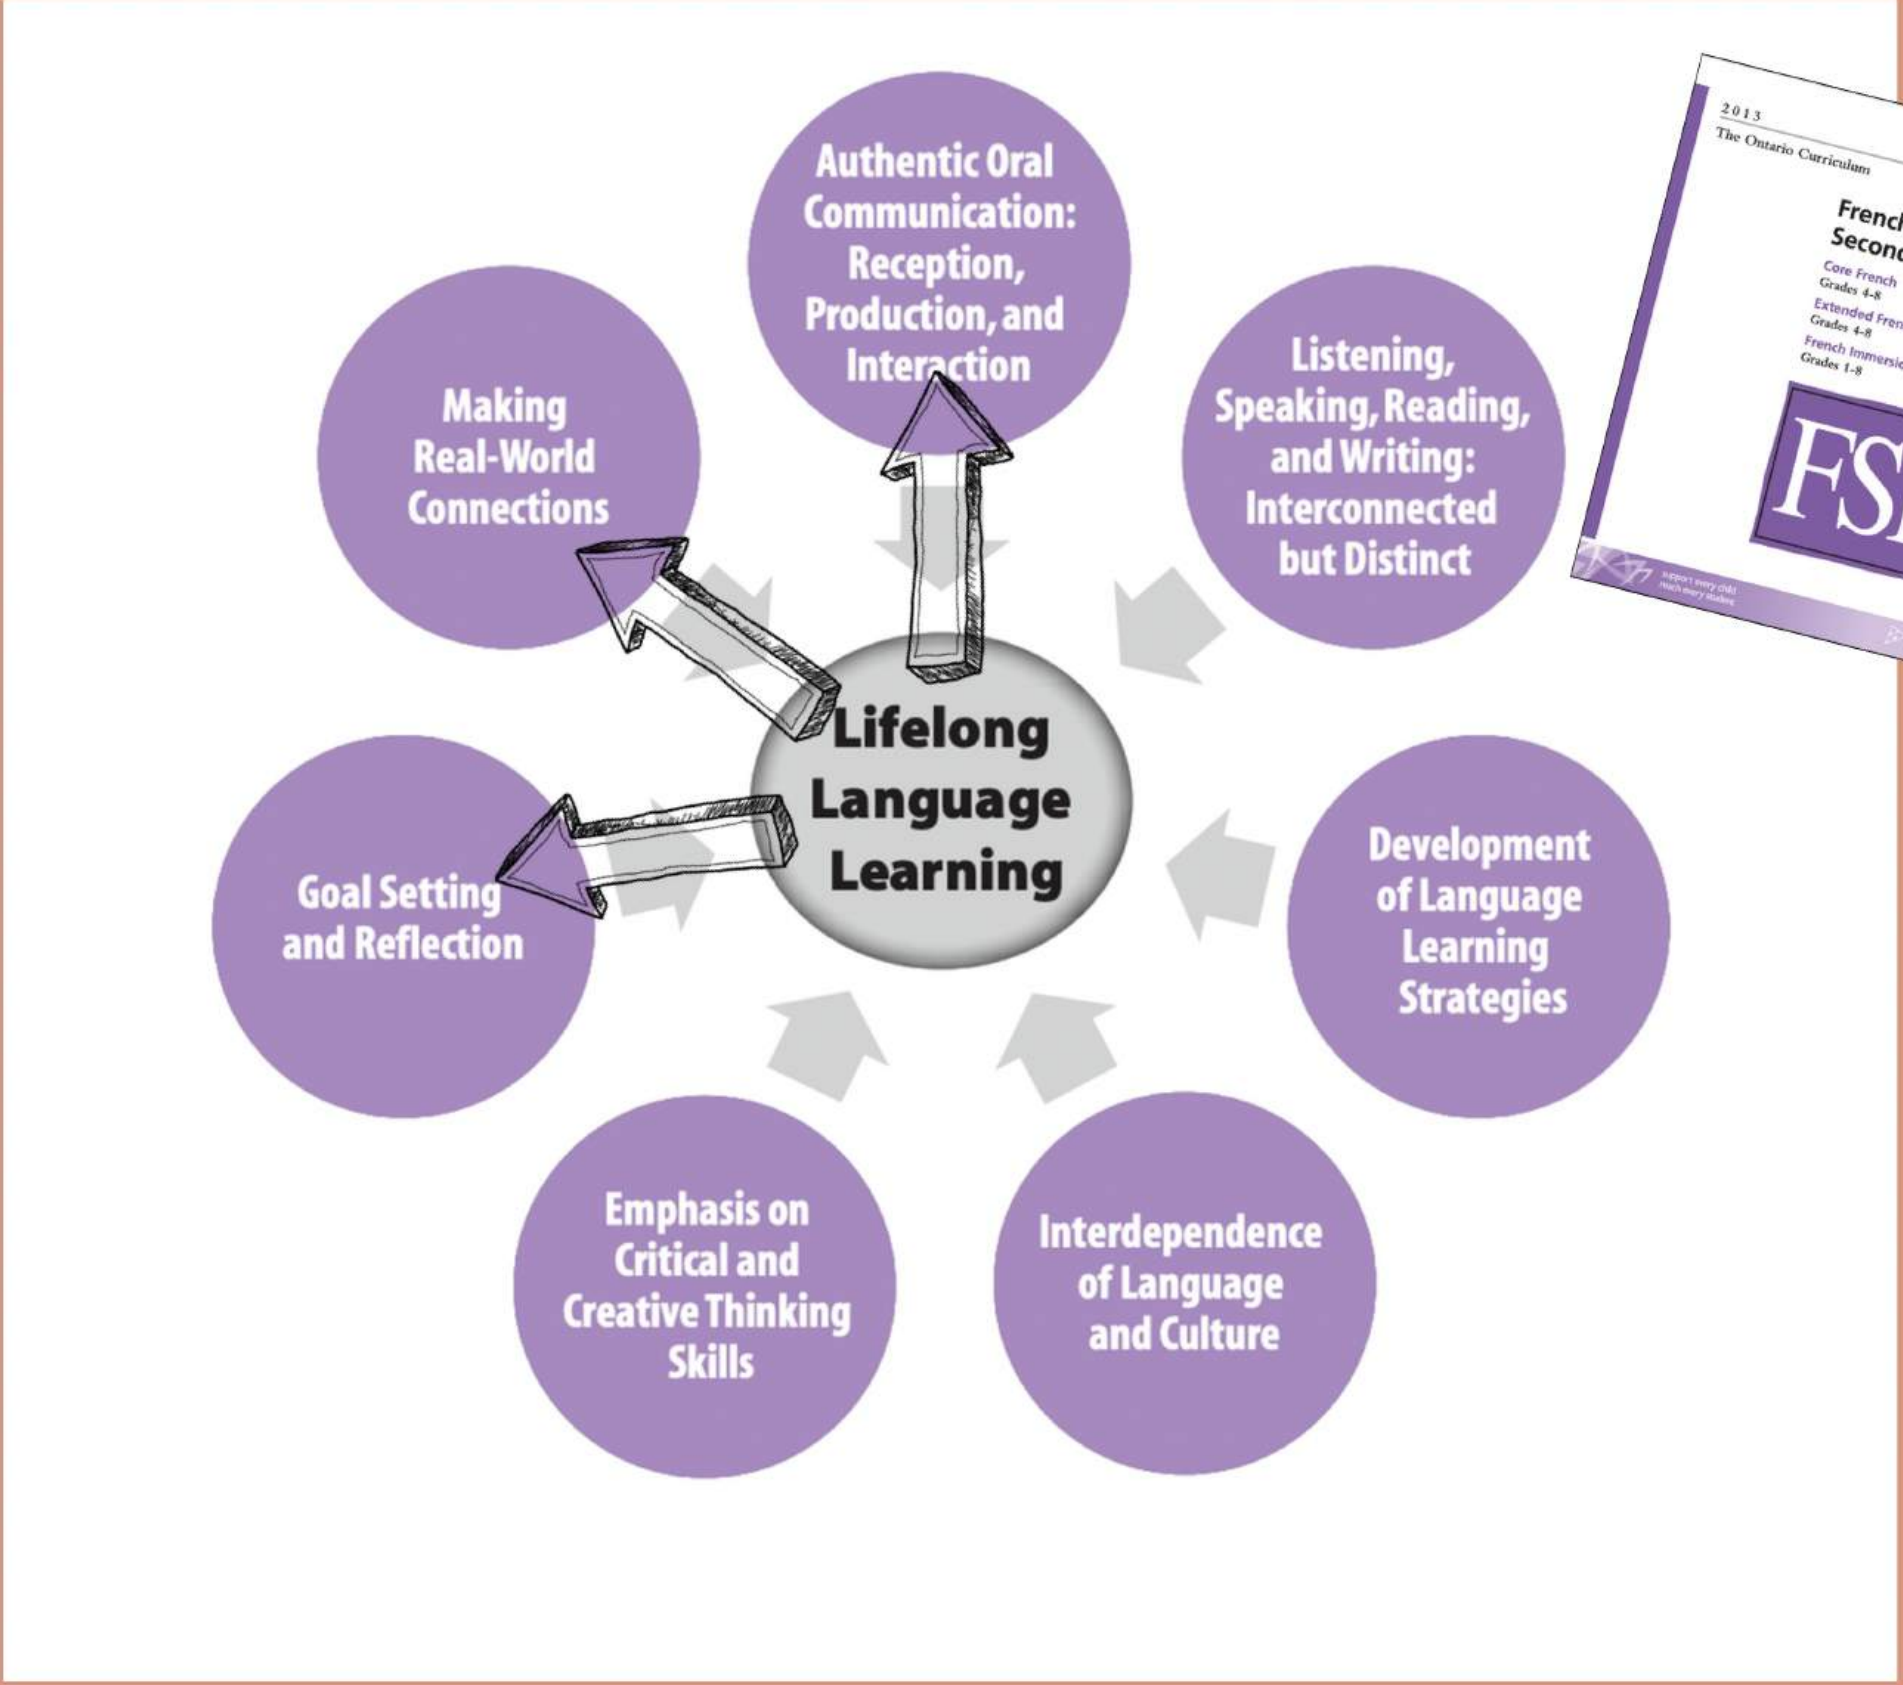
Authentic Oral Communication: Reception, Production, and Interaction

Making Real-World Connections

Listening, Speaking, Reading, and Writing: Interconnected but Distinct

Lifelong Language Learning

Goal Setting and Reflection

Development of Language Learning Strategies

Emphasis on Critical and Creative Thinking Skills

Interdependence of Language and Culture

2013
The Ontario Curriculum

Frenc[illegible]
Secon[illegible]

Core French
Grades 4-8
Extended Fren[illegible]
Grades 4-8
French Immersi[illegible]
Grades 1-8

FS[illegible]

support every child
reach every student